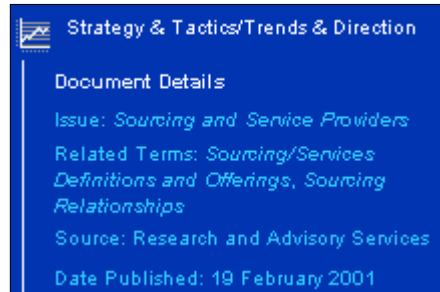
Strategy & Tactics/Trends & Direction

Document Details

Issue: *Sourcing and Service Providers*

Related Terms: *Sourcing/Services Definitions and Offerings, Sourcing Relationships*

Source: Research and Advisory Services

Date Published: 19 February 2001